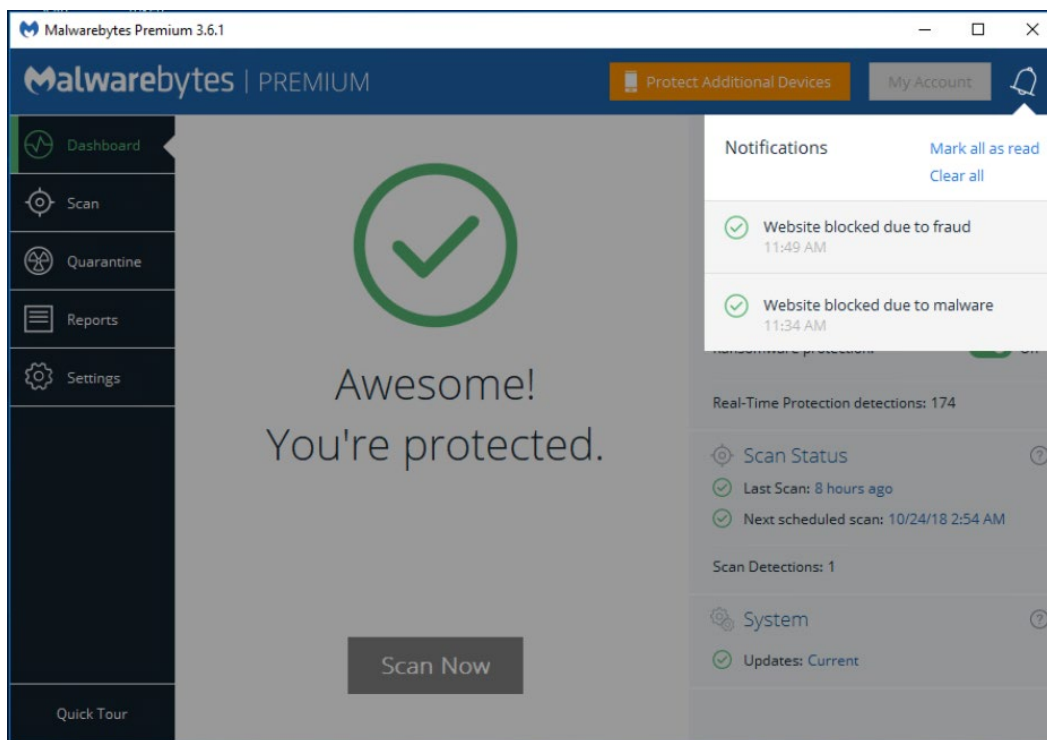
Malwarebytes Premium 3.6.1

Malwarebytes | PREMIUM

Protect Additional Devices

My Account

Dashboard

Scan

Quarantine

Reports

Settings

Quick Tour

Awesome!
You're protected.

Scan Now

Notifications

Mark all as read

Clear all

Website blocked due to fraud
11:49 AM

Website blocked due to malware
11:34 AM

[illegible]

Real-Time Protection detections: 174

Scan Status

Last Scan: 8 hours ago

Next scheduled scan: 10/24/18 2:54 AM

Scan Detections: 1

System

Updates: Current